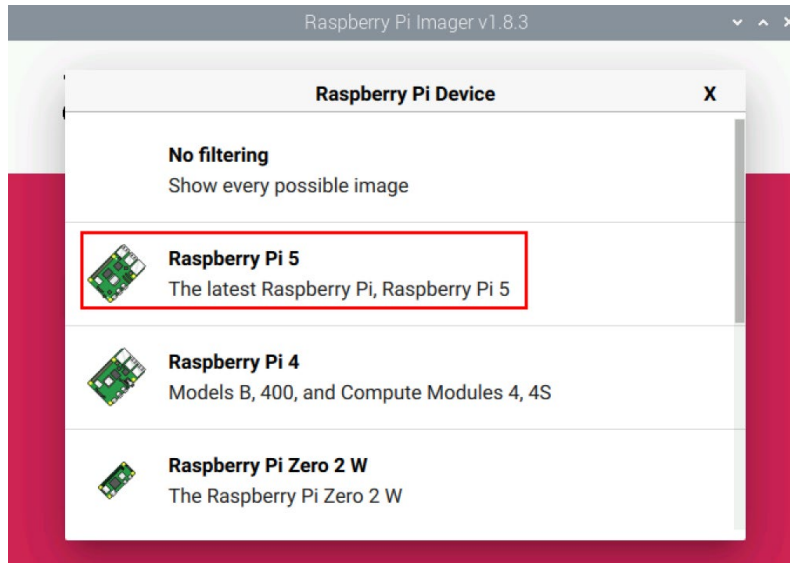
Raspberry Pi Imager v1.8.3

Raspberry Pi Device

X

No filtering
Show every possible image

Raspberry Pi 5
The latest Raspberry Pi, Raspberry Pi 5

Raspberry Pi 4
Models B, 400, and Compute Modules 4, 4S

Raspberry Pi Zero 2 W
The Raspberry Pi Zero 2 W